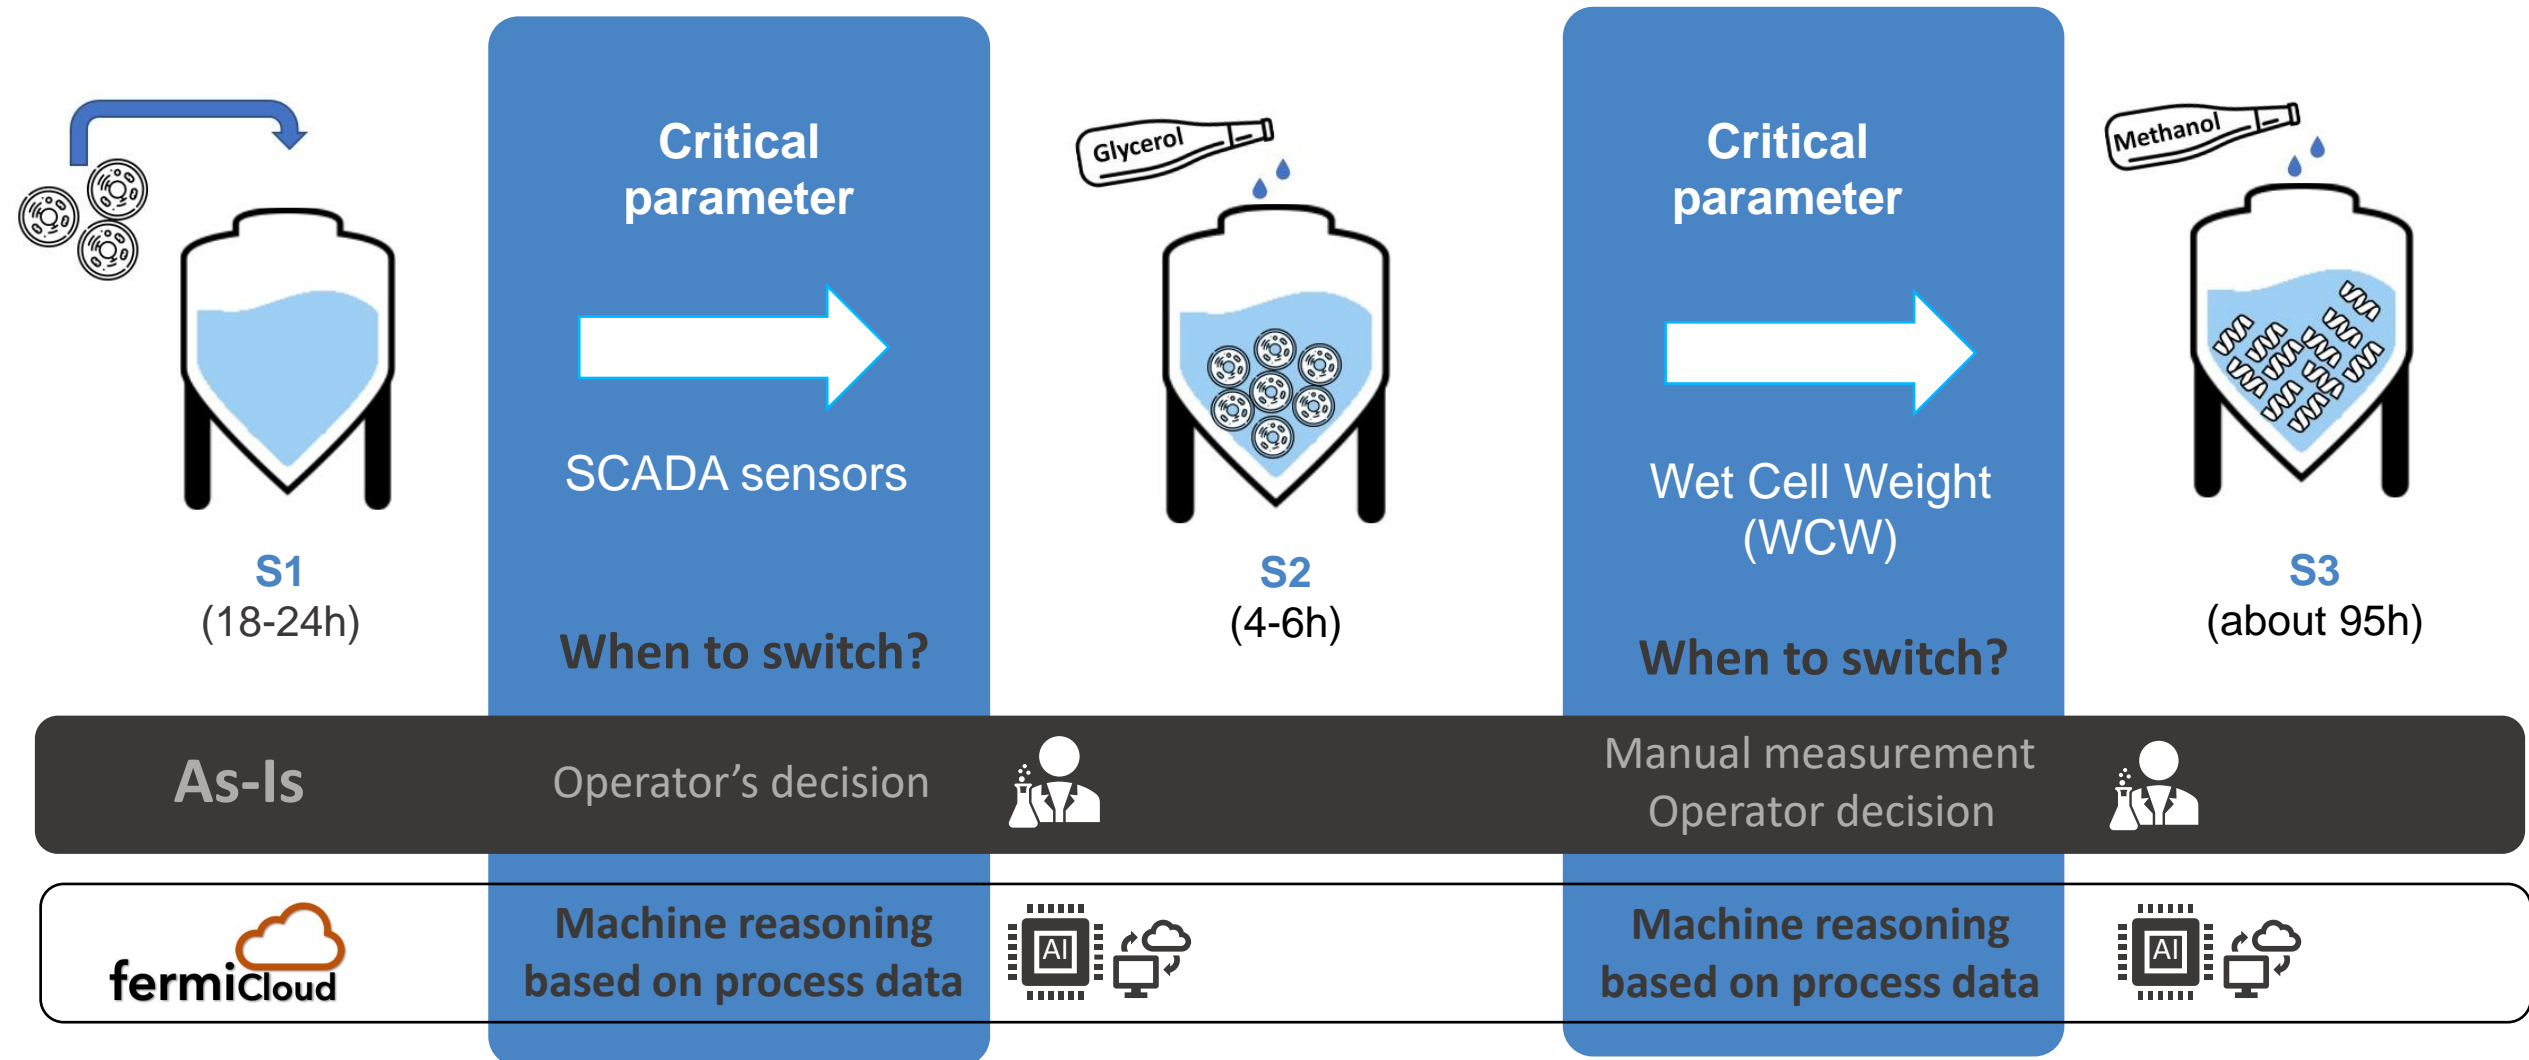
S1
(18-24h)

Critical parameter

SCADA sensors

When to switch?

Glycerol

S2
(4-6h)

Critical parameter

Wet Cell Weight (WCW)

When to switch?

Methanol

S3
(about 95h)

As-Is

Operator's decision

Manual measurement
Operator decision

fermiCloud

Machine reasoning based on process data

AI

Machine reasoning based on process data

AI